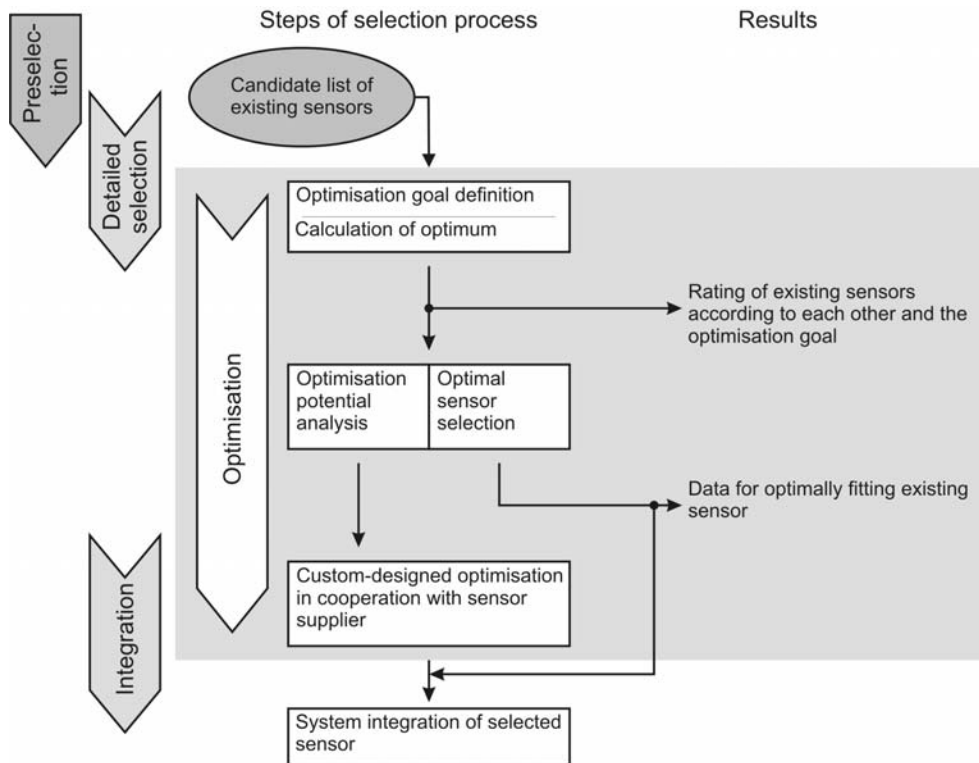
Steps of selection process

Results

Preselection

Detailed selection

Candidate list of existing sensors

Optimisation goal definition

Calculation of optimum

Rating of existing sensors according to each other and the optimisation goal

Optimisation

Optimisation potential analysis

Optimal sensor selection

Data for optimally fitting existing sensor

Integration

Custom-designed optimisation in cooperation with sensor supplier

System integration of selected sensor